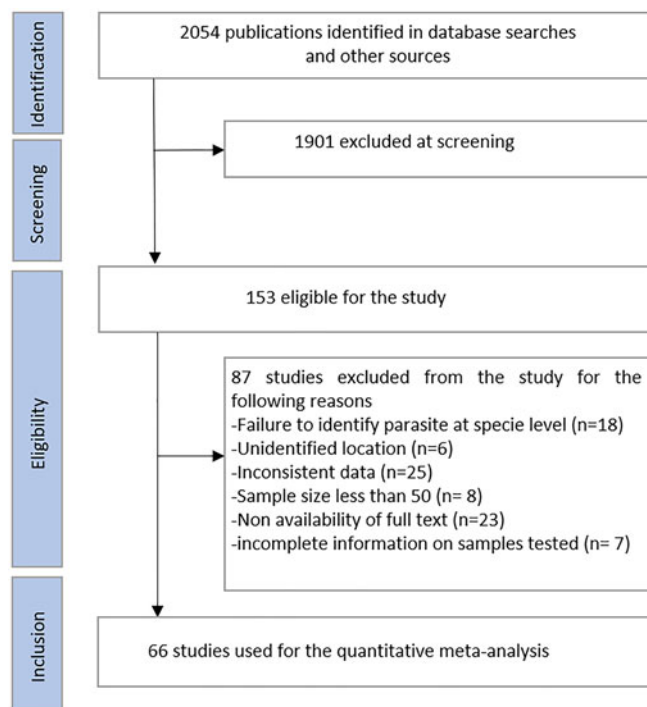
Identification

2054 publications identified in database searches and other sources

1901 excluded at screening

Screening

Eligibility

153 eligible for the study

87 studies excluded from the study for the following reasons
-Failure to identify parasite at specie level (n=18)
-Unidentified location (n=6)
-Inconsistent data (n=25)
-Sample size less than 50 (n= 8)
-Non availability of full text (n=23)
-incomplete information on samples tested (n= 7)

Inclusion

66 studies used for the quantitative meta-analysis